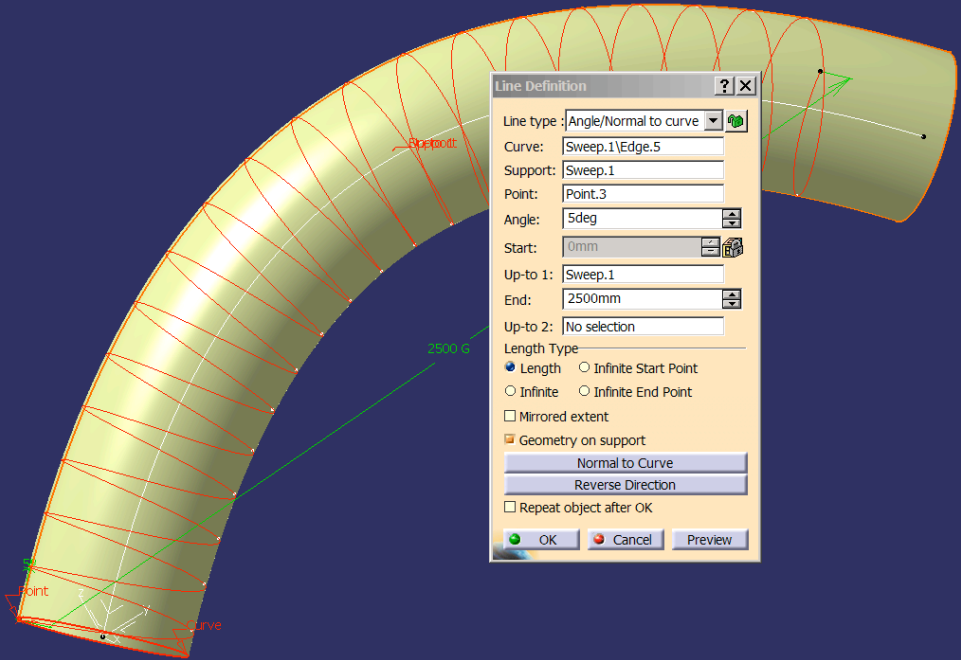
Line Definition

Line type : Angle/Normal to curve
Curve: Sweep.1\Edge.5
Support: Sweep.1
Point: Point.3
Angle: 5deg
Start: 0mm
Up-to 1: Sweep.1
End: 2500mm
Up-to 2: No selection
Length Type
Length
Infinite Start Point
Infinite
Infinite End Point
Mirrored extent
Geometry on support
Normal to Curve
Reverse Direction
Repeat object after OK
OK
Cancel
Preview

Support
2500 G
Point
Curve
Z
Y
X